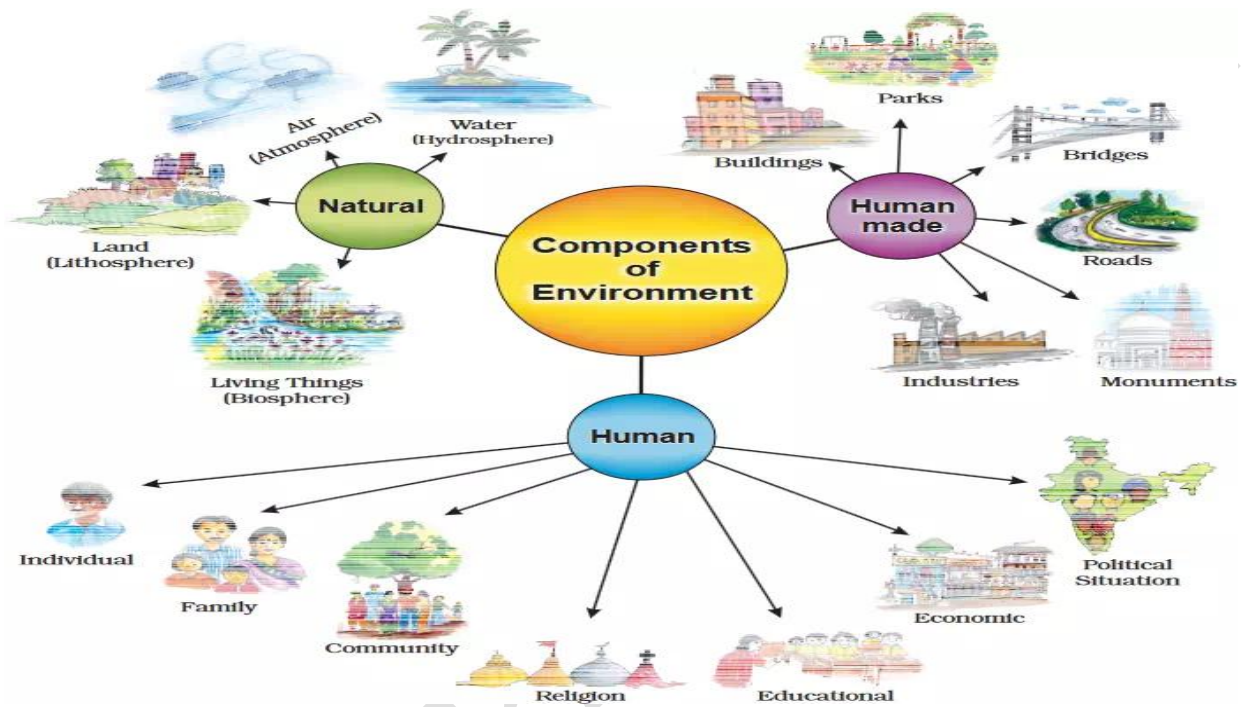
Components of Environment

Natural

Air (Atmosphere)

Water (Hydrosphere)

Land (Lithosphere)

Living Things (Biosphere)

Human made

Parks

Buildings

Bridges

Roads

Industries

Monuments

Human

Individual

Family

Community

Religion

Educational

Economic

Political Situation